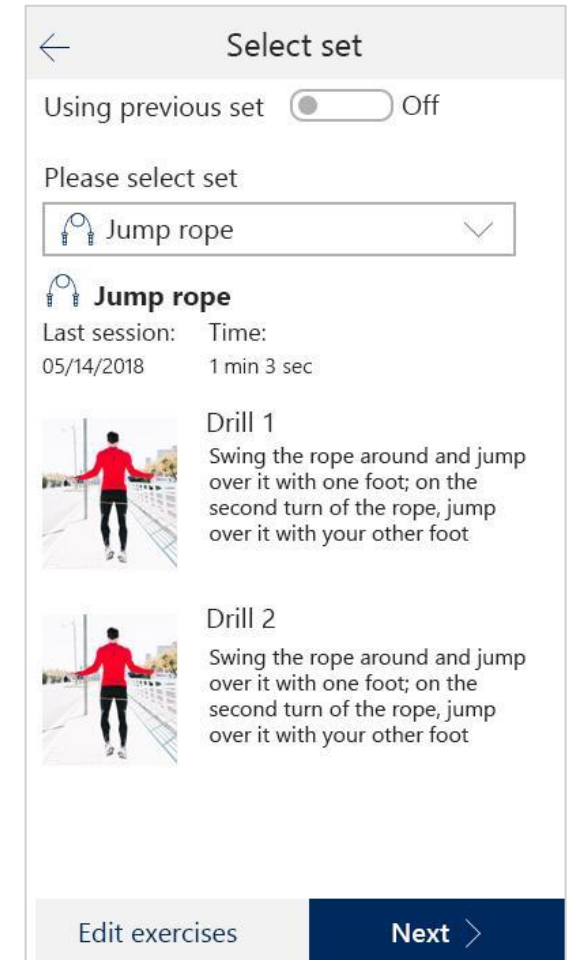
Select set

Using previous set Off

Please select set

Jump rope

Jump rope

Last session: 05/14/2018

Time: 1 min 3 sec

Drill 1

Swing the rope around and jump over it with one foot; on the second turn of the rope, jump over it with your other foot

Drill 2

Swing the rope around and jump over it with one foot; on the second turn of the rope, jump over it with your other foot

Edit exercises

Next